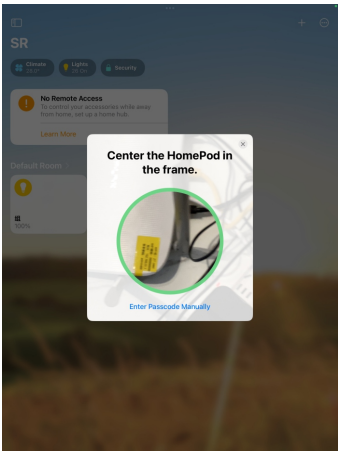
SR

Climate 25.0°

Lights 25 On

Security

No Remote Access

To control your accessories while away from home, set up a home hub.

Learn More

Default Room

100%

Center the HomePod in the frame.

Enter Passcode Manually